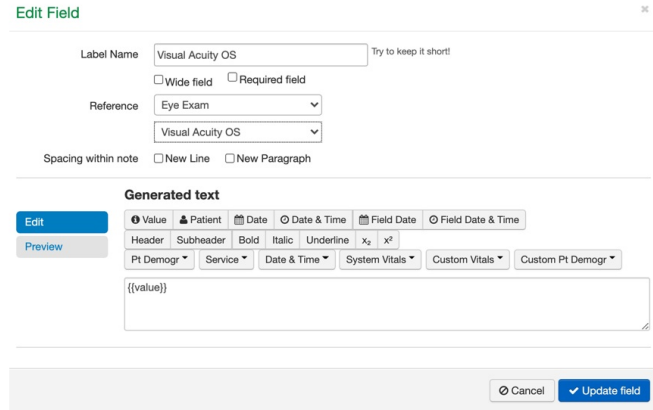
Edit Field

Label Name Visual Acuity OS Try to keep it short!

Wide field Required field

Reference Eye Exam

Visual Acuity OS

Spacing within note New Line New Paragraph

Edit

Preview

Generated text

Value Patient Date Date & Time Field Date Field Date & Time

Header Subheader Bold Italic Underline $x_2$ $x^2$

Pt Demogr Service Date & Time System Vitals Custom Vitals Custom Pt Demogr

{{value}}

Cancel Update field